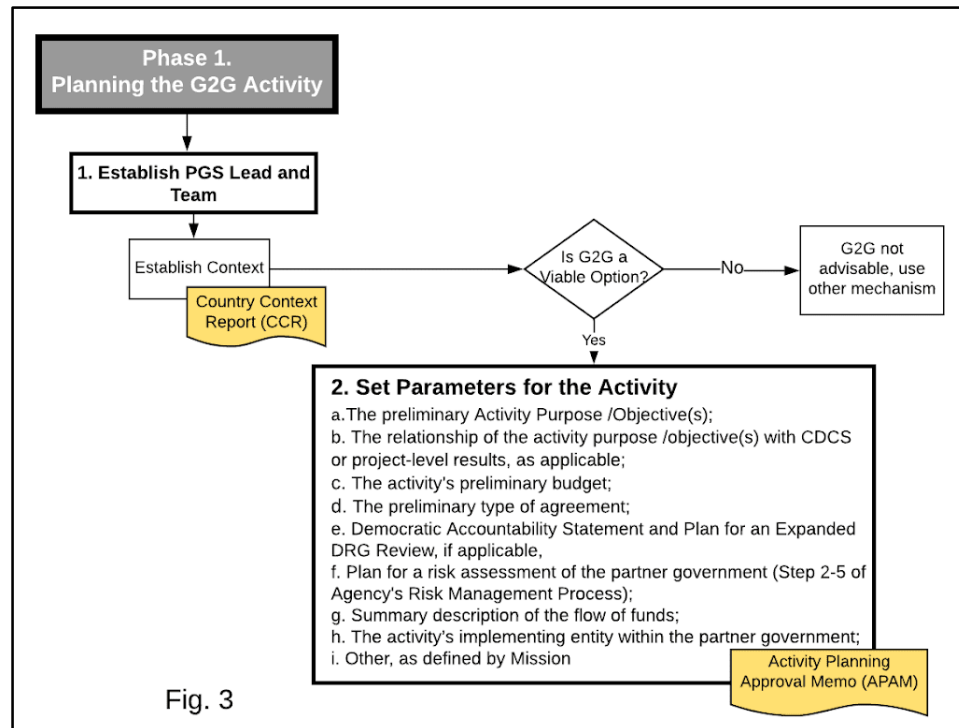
Phase 1.
Planning the G2G Activity

1. Establish PGS Lead and Team

Establish Context

Country Context Report (CCR)

Is G2G a Viable Option?

No

G2G not advisable, use other mechanism

Yes

2. Set Parameters for the Activity

a.The preliminary Activity Purpose /Objective(s);
b. The relationship of the activity purpose /objective(s) with CDCS or project-level results, as applicable;
c. The activity's preliminary budget;
d. The preliminary type of agreement;
e. Democratic Accountability Statement and Plan for an Expanded DRG Review, if applicable,
f. Plan for a risk assessment of the partner government (Step 2-5 of Agency's Risk Management Process);
g. Summary description of the flow of funds;
h. The activity's implementing entity within the partner government;
i. Other, as defined by Mission

Activity Planning Approval Memo (APAM)

Fig. 3